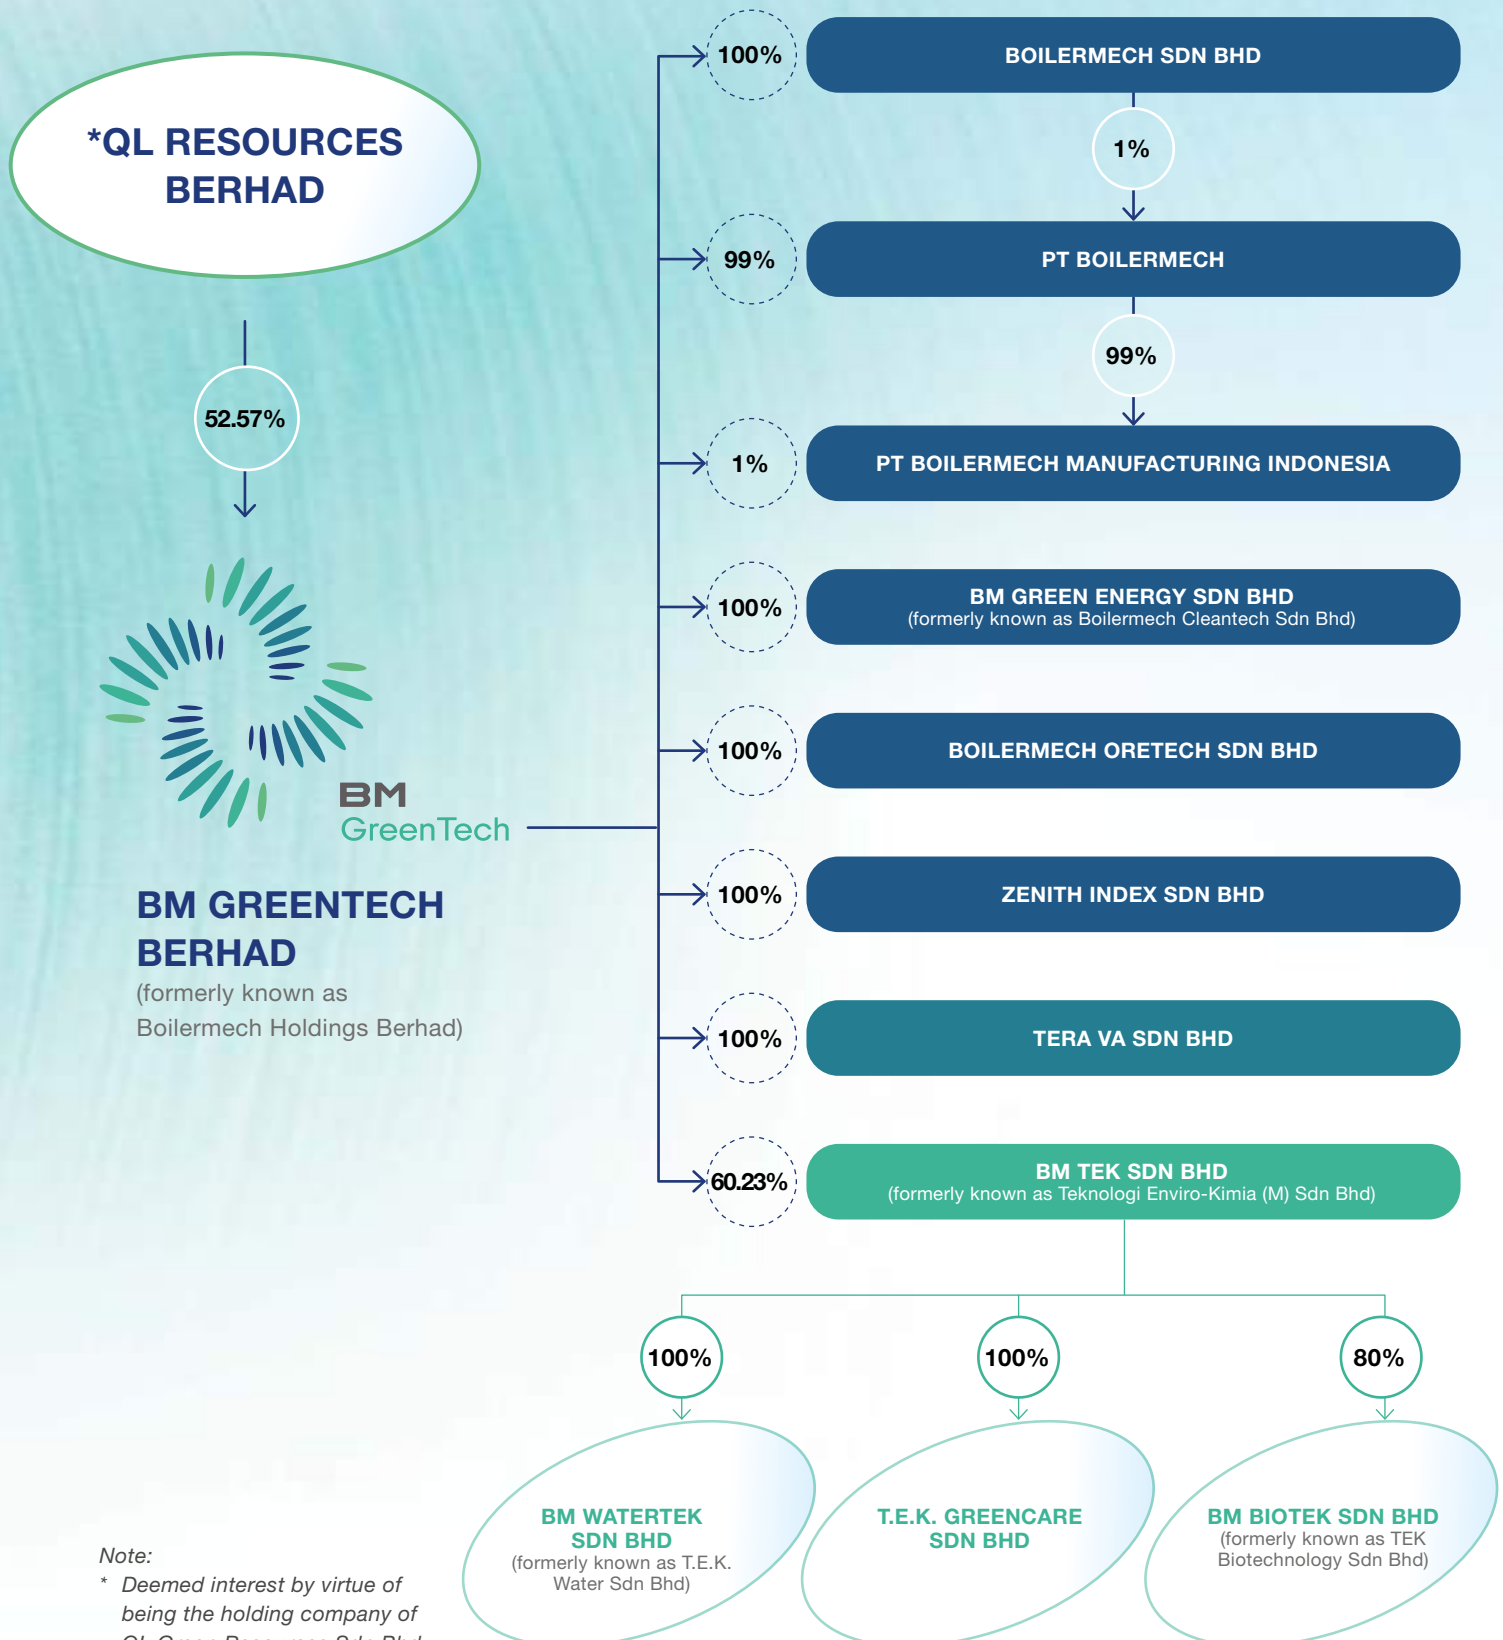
*QL RESOURCES BERHAD

52.57%

BM GreenTech

BM GREENTECH BERHAD
(formerly known as Boilermech Holdings Berhad)

100%
BOILERMECH SDN BHD

1%

99%
PT BOILERMECH

99%

1%
PT BOILERMECH MANUFACTURING INDONESIA

100%
BM GREEN ENERGY SDN BHD
(formerly known as Boilermech Cleantech Sdn Bhd)

100%
BOILERMECH ORETECH SDN BHD

100%
ZENITH INDEX SDN BHD

100%
TERA VA SDN BHD

60.23%
BM TEK SDN BHD
(formerly known as Teknologi Enviro-Kimia (M) Sdn Bhd)

100%
BM WATERTEK SDN BHD
(formerly known as T.E.K. Water Sdn Bhd)

100%
T.E.K. GREENCARE SDN BHD

80%
BM BIOTEK SDN BHD
(formerly known as TEK Biotechnology Sdn Bhd)

Note:
* Deemed interest by virtue of being the holding company of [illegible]